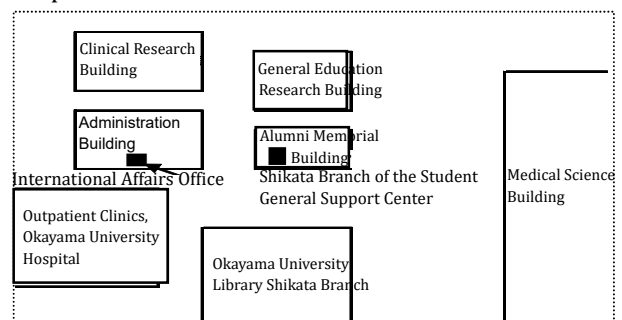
Clinical Research Building

General Education Research Building

Administration Building

Alumni Memorial Building

International Affairs Office

Shikata Branch of the Student General Support Center

Medical Science Building

Outpatient Clinics, Okayama University Hospital

Okayama University Library Shikata Branch